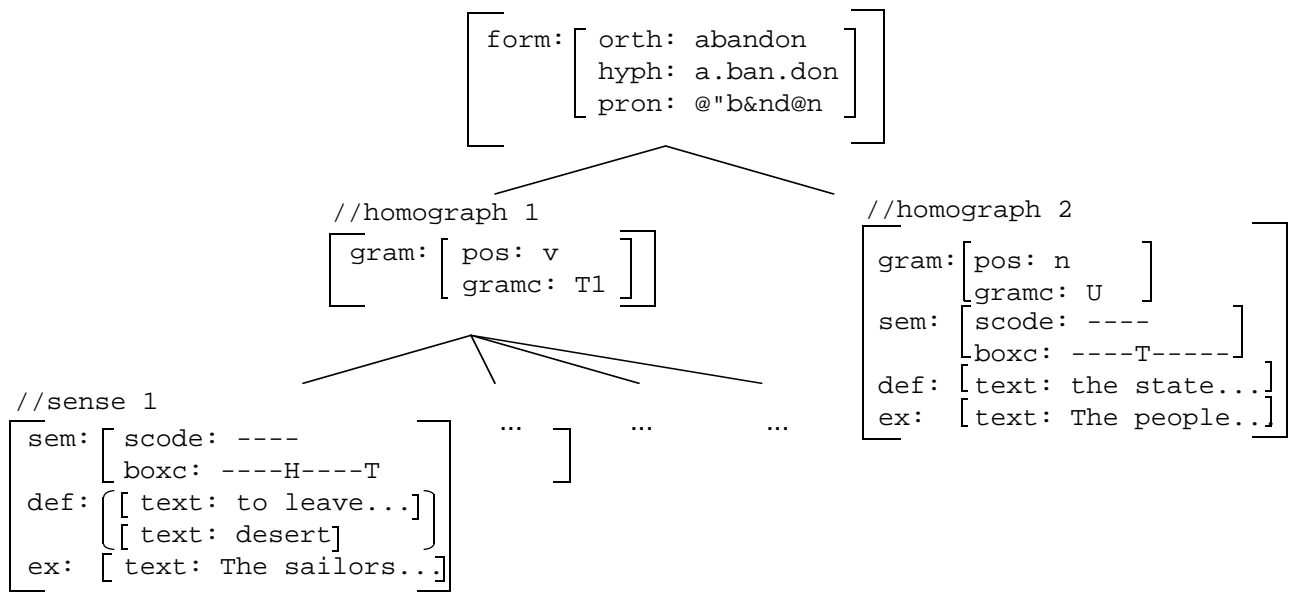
form: orth: abandon
hyph: a.ban.don
pron: @"b&nd@n

//homograph 1
gram: pos: v
gramc: T1

//homograph 2
gram: pos: n
gramc: U
sem: scode: ----
boxc: ----T-----
def: text: the state...
ex: text: The people..

//sense 1
sem: scode: ----
boxc: ----H----T
def: text: to leave...
text: desert
ex: text: The sailors...

...

...

...